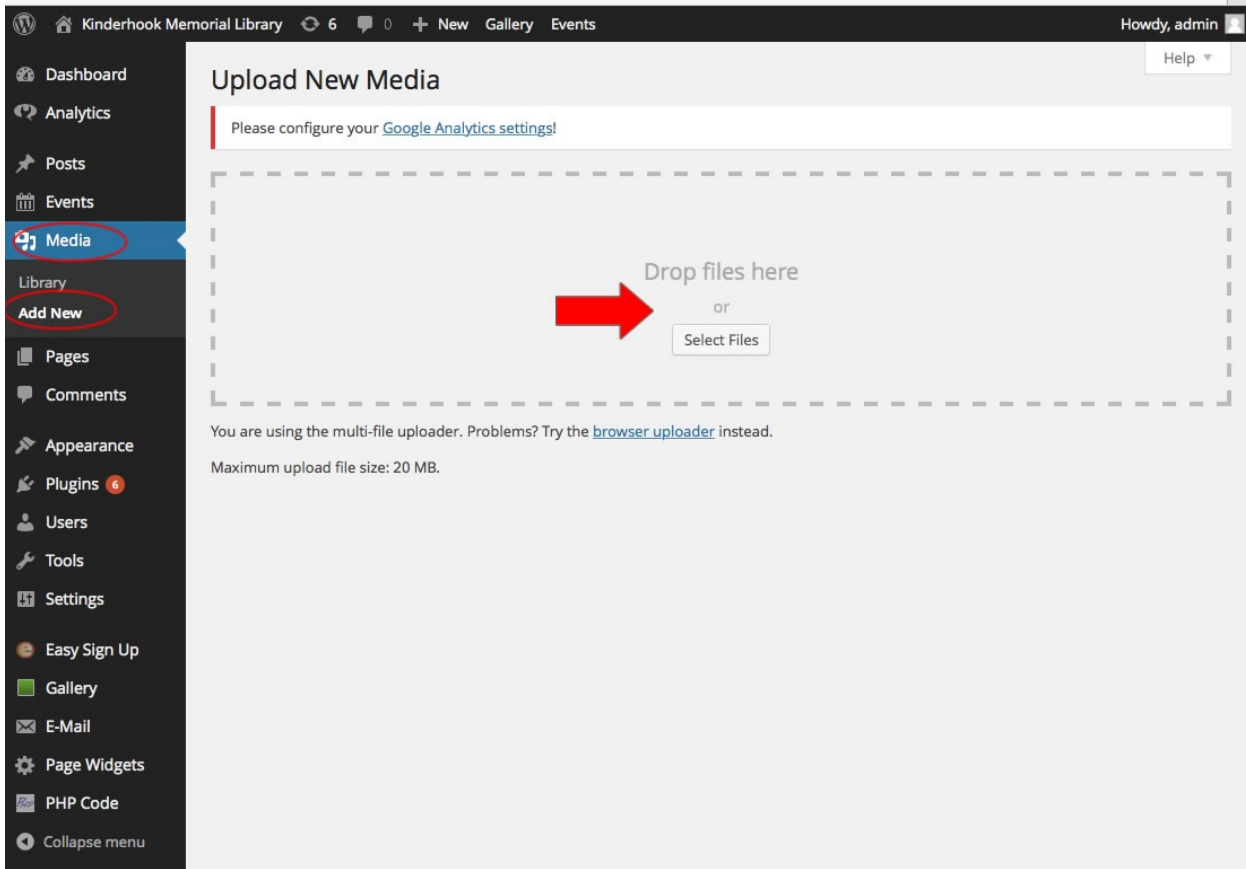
Kinderhook Memorial Library 6 0 + New Gallery Events Howdy, admin

Help ▼

Dashboard
Analytics
Posts
Events
Media
Library
Add New
Pages
Comments
Appearance
Plugins 6
Users
Tools
Settings
Easy Sign Up
Gallery
E-Mail
Page Widgets
PHP Code
Collapse menu

Upload New Media

Please configure your Google Analytics settings!

Drop files here
or
Select Files

You are using the multi-file uploader. Problems? Try the browser uploader instead.

Maximum upload file size: 20 MB.